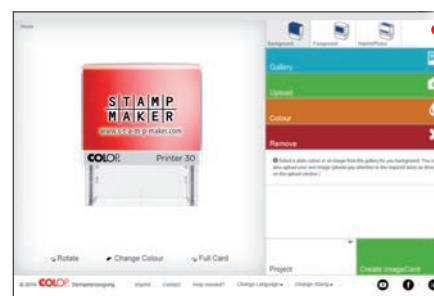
Home

STAMP
MAKER
www.stamp-maker.com

COLOP Printer 30

Rotate
Change Colour
Full Card

Background
Foreground
Imprint/Picture

Gallery
Upload
Colour
Remove

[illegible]

Project

Create ImageCard

© 2014 COLOP Stempelerzeugung Imprint Contact Help needed? Change Language Change Stamp